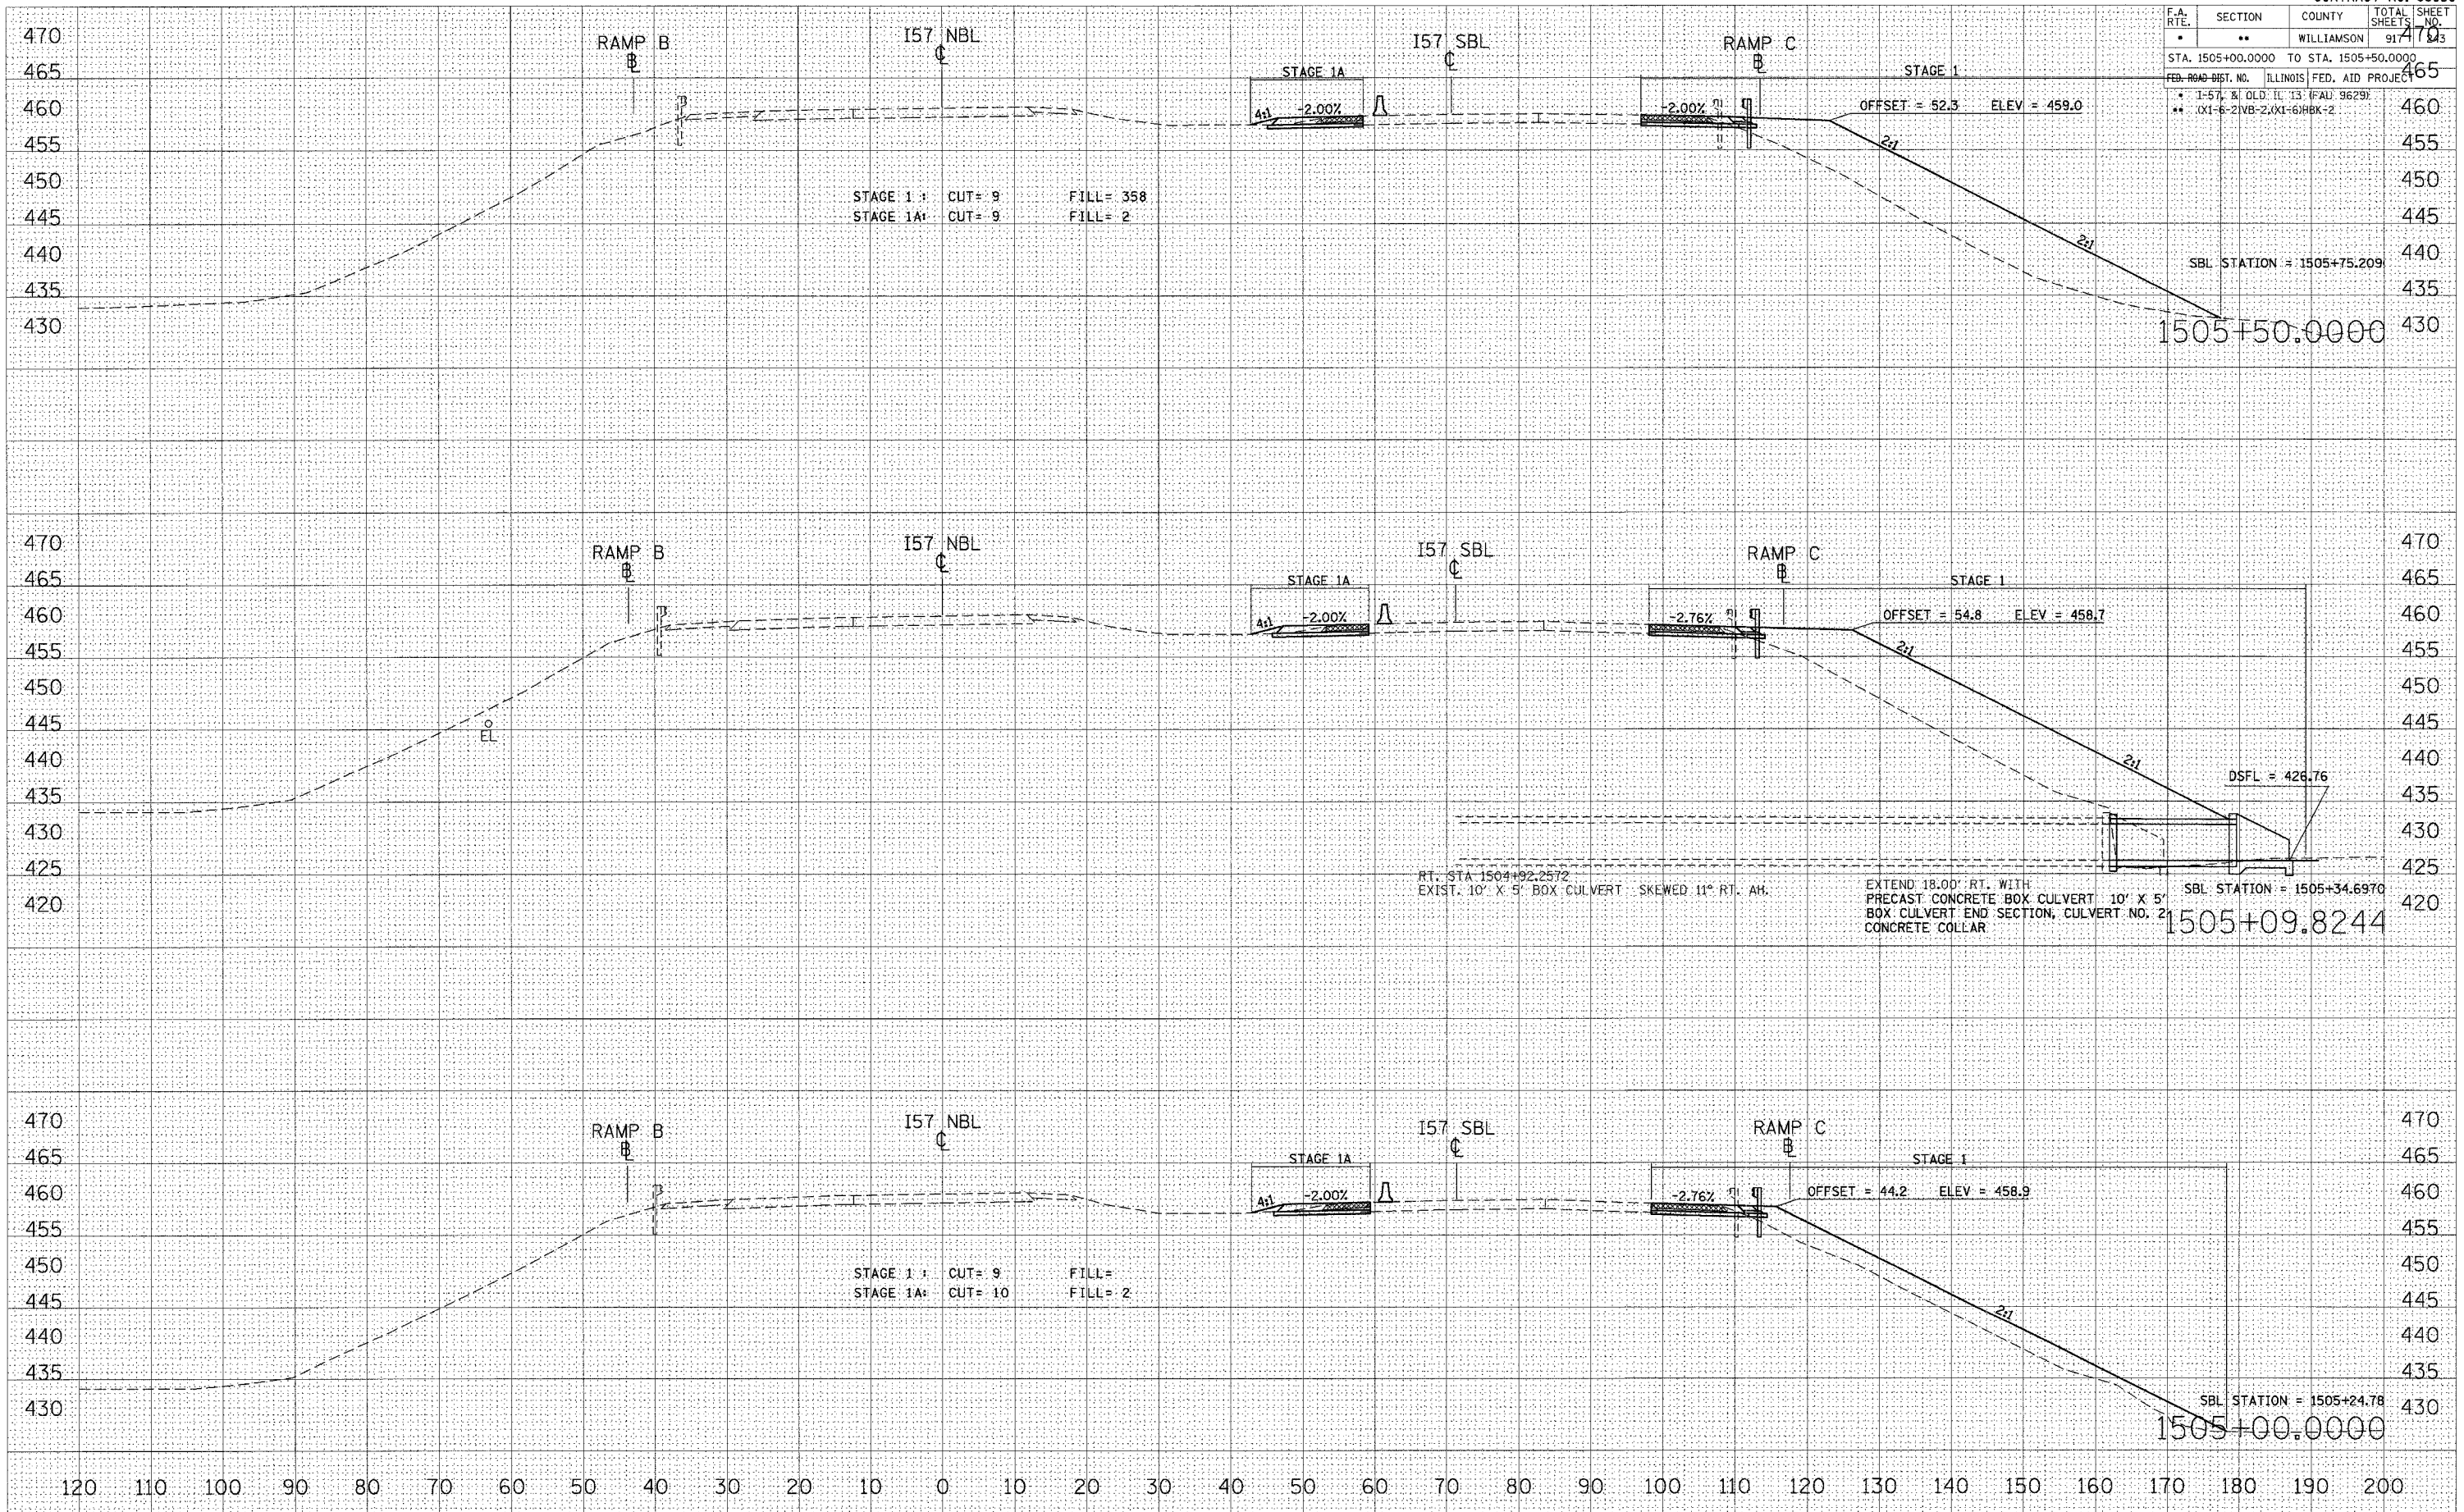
| F.A. RTE. | SECTION | COUNTY | TOTAL SHEETS | SHEET NO. |
|---|---|---|---|---|
| • | •• | WILLIAMSON | 917 | 243 |

STA. 1505+00.0000 TO STA. 1505+50.0000

FED. ROAD DIST. NO. ILLINOIS FED. AID PROJECT

• I-57, & OLD IL 13 (FAU 9629)
•• (XI-6-2)VB-2,(XI-6)HBK-2

470 465 460 455 450 445 440 435 430

RAMP B
I57 NBL
I57 SBL
RAMP C
STAGE 1A
STAGE 1
4:1 -2.00%
-2.00%
OFFSET = 52.3 ELEV = 459.0
2:1
2:1
STAGE 1 : CUT= 9 FILL= 358
STAGE 1A: CUT= 9 FILL= 2
SBL STATION = 1505+75.209
1505+50.0000

470 465 460 455 450 445 440 435 430 425 420

RAMP B
I57 NBL
I57 SBL
RAMP C
STAGE 1A
STAGE 1
4:1 -2.00%
-2.76%
OFFSET = 54.8 ELEV = 458.7
2:1
2:1
EL
DSFL = 426.76
RT. STA 1504+92.2572
EXIST. 10' X 5' BOX CULVERT SKEWED 11° RT. AH.
EXTEND 18.00' RT. WITH
PRECAST CONCRETE BOX CULVERT 10' X 5'
BOX CULVERT END SECTION, CULVERT NO. 2
CONCRETE COLLAR
SBL STATION = 1505+34.6970
1505+09.8244

470 465 460 455 450 445 440 435 430

RAMP B
I57 NBL
I57 SBL
RAMP C
STAGE 1A
STAGE 1
4:1 -2.00%
-2.76%
OFFSET = 44.2 ELEV = 458.9
2:1
STAGE 1 : CUT= 9 FILL=
STAGE 1A: CUT= 10 FILL= 2
SBL STATION = 1505+24.78
1505+00.0000

120 110 100 90 80 70 60 50 40 30 20 10 0 10 20 30 40 50 60 70 80 90 100 110 120 130 140 150 160 170 180 190 200